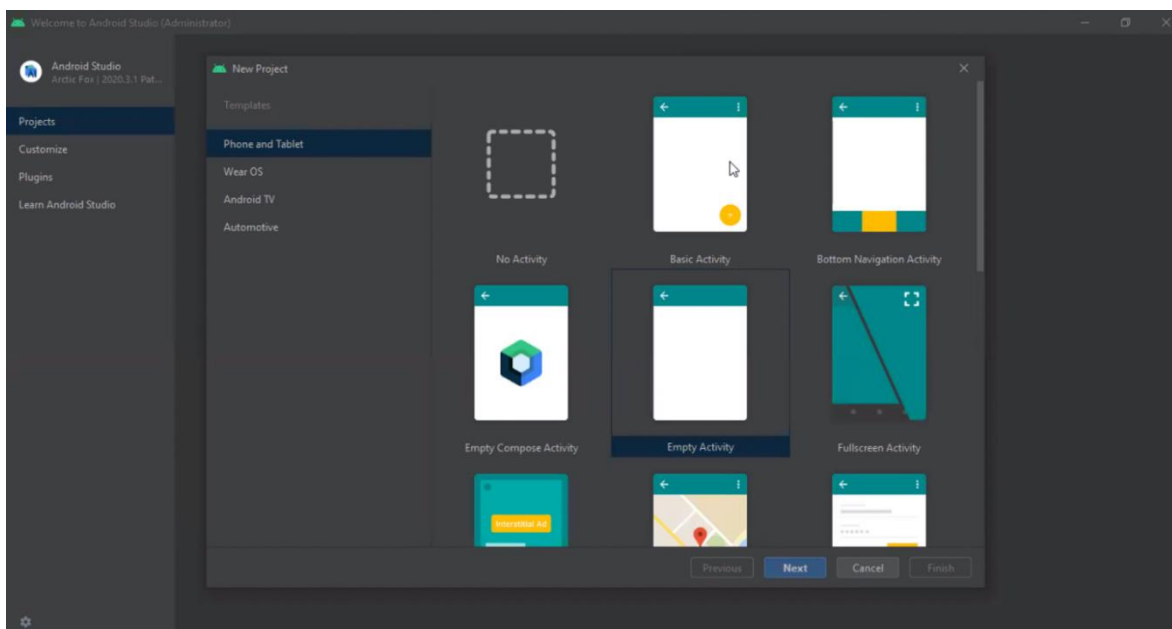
Welcome to Android Studio (Administrator)

Android Studio
Arctic Fox | 2020.3.1 Pat...

Projects
Customize
Plugins
Learn Android Studio

New Project

Templates

Phone and Tablet
Wear OS
Android TV
Automotive

No Activity
Basic Activity
Bottom Navigation Activity
Empty Compose Activity
Empty Activity
Fullscreen Activity
Interstitial Ad

Previous
Next
Cancel
Finish